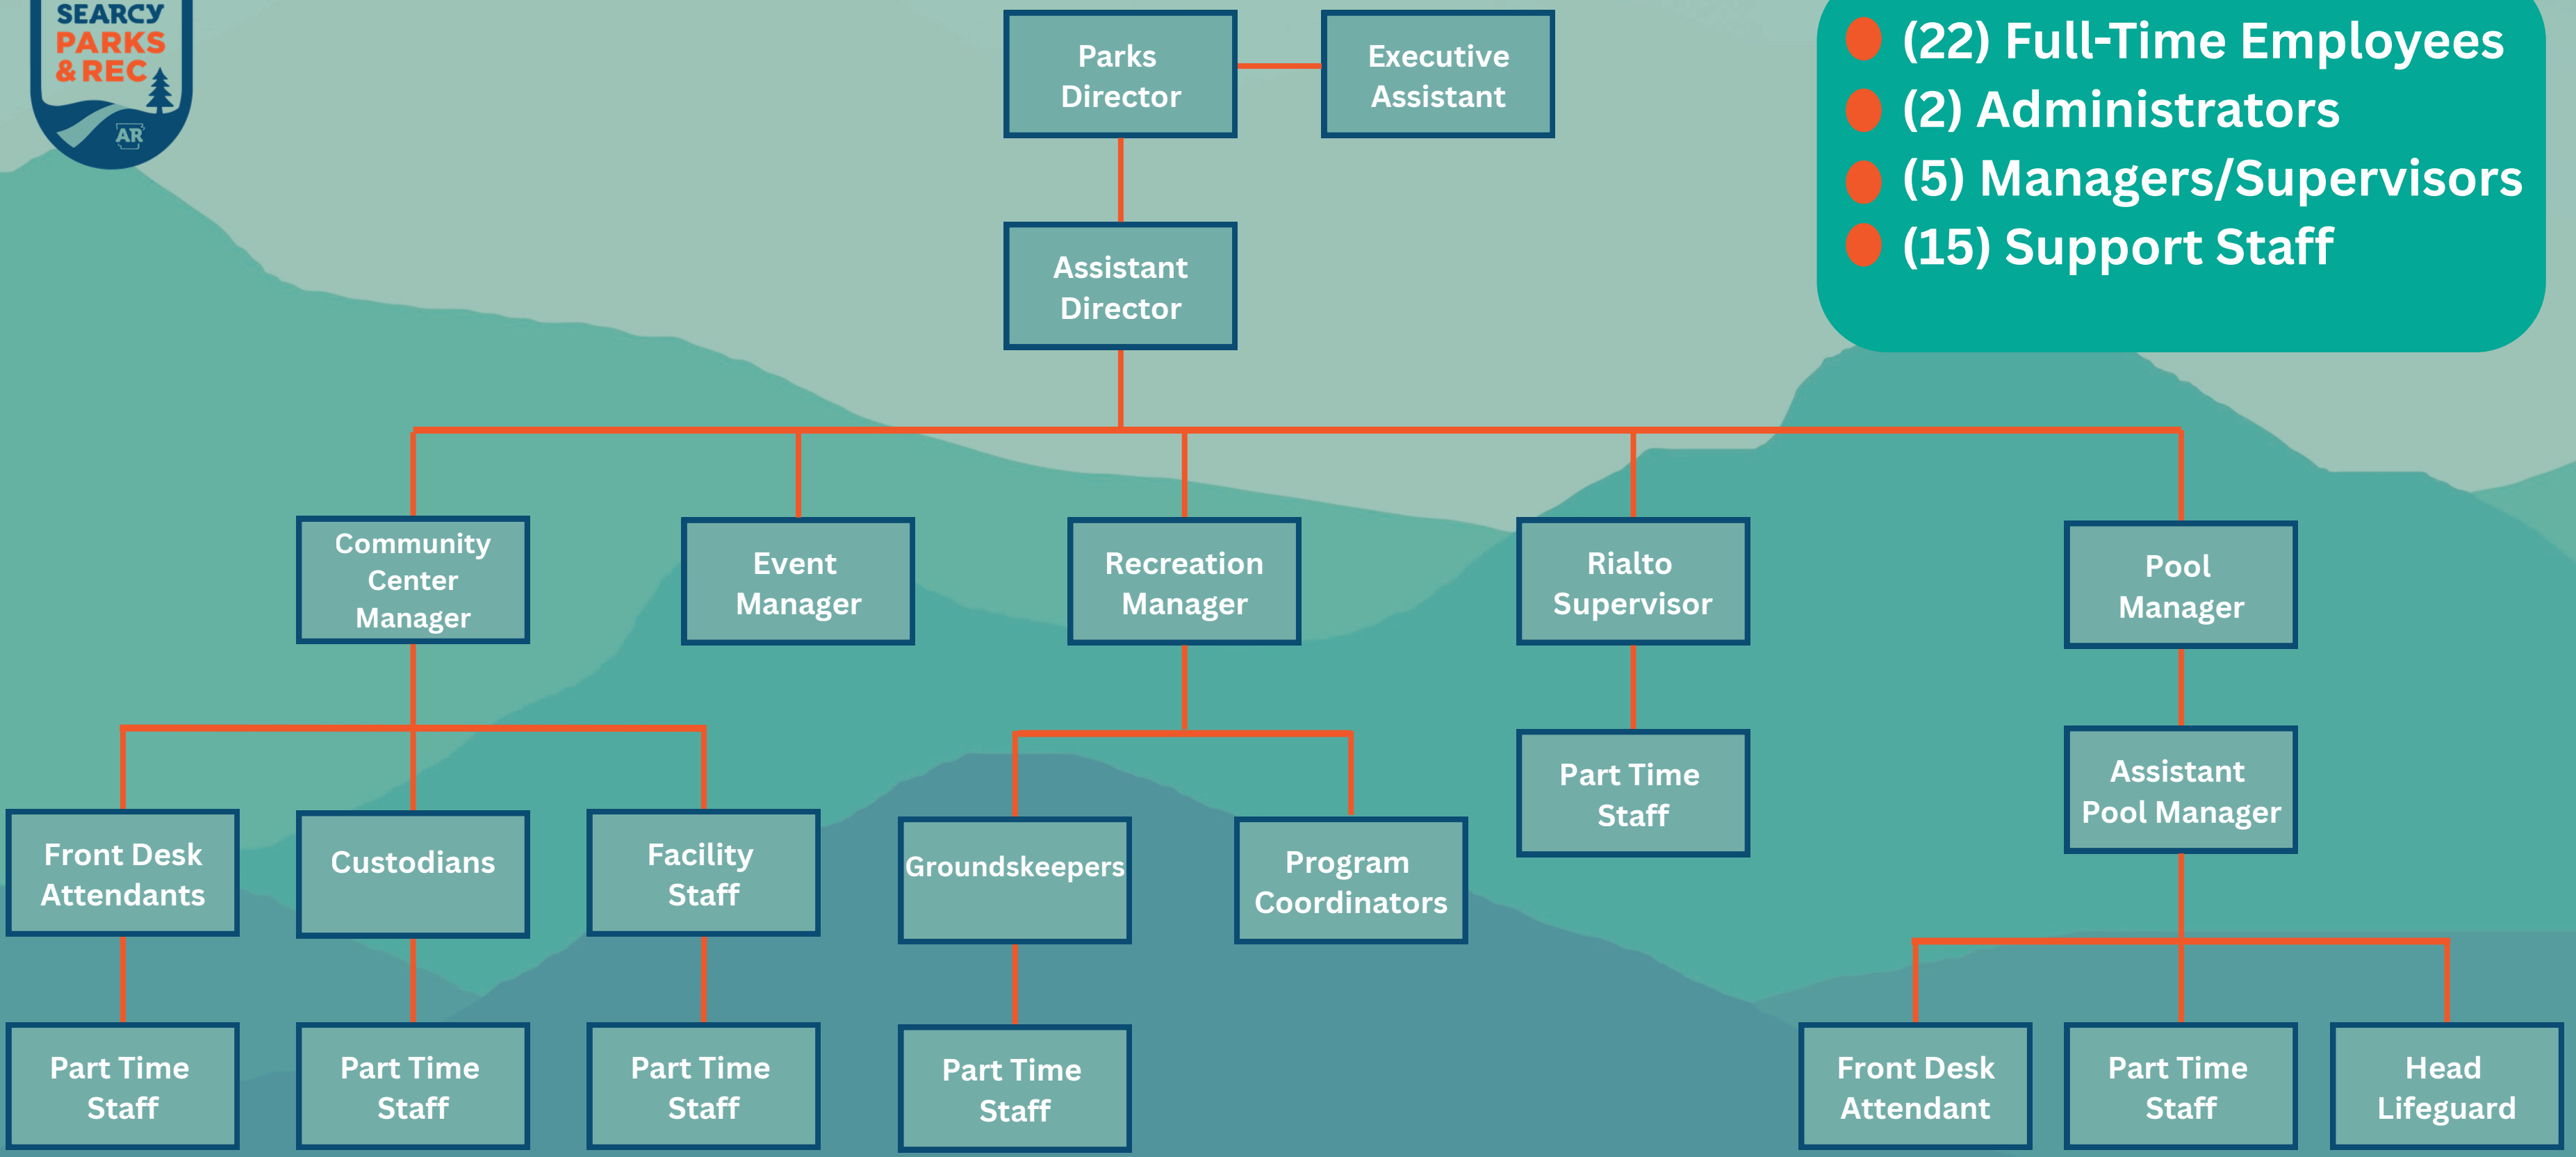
SEARCY PARKS & REC AR

Parks Director

Executive Assistant

(22) Full-Time Employees
(2) Administrators
(5) Managers/Supervisors
(15) Support Staff

Assistant Director

Community Center Manager

Event Manager

Recreation Manager

Rialto Supervisor

Pool Manager

Part Time Staff

Assistant Pool Manager

Front Desk Attendants

Custodians

Facility Staff

Groundskeepers

Program Coordinators

Part Time Staff

Part Time Staff

Part Time Staff

Part Time Staff

Front Desk Attendant

Part Time Staff

Head Lifeguard